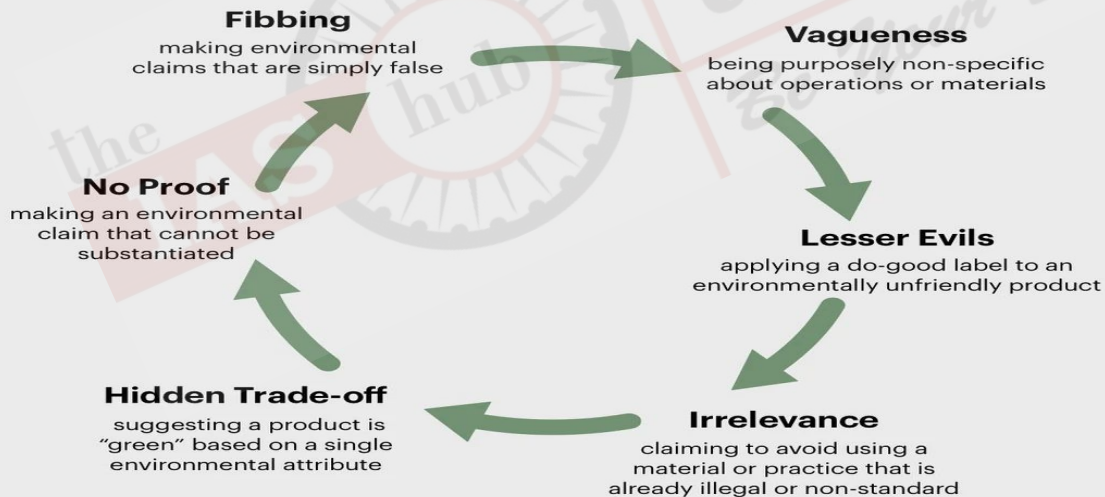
Fibbing
making environmental claims that are simply false

Vagueness
being purposely non-specific about operations or materials

Lesser Evils
applying a do-good label to an environmentally unfriendly product

Irrelevance
claiming to avoid using a material or practice that is already illegal or non-standard

Hidden Trade-off
suggesting a product is "green" based on a single environmental attribute

No Proof
making an environmental claim that cannot be substantiated

the IAS hub